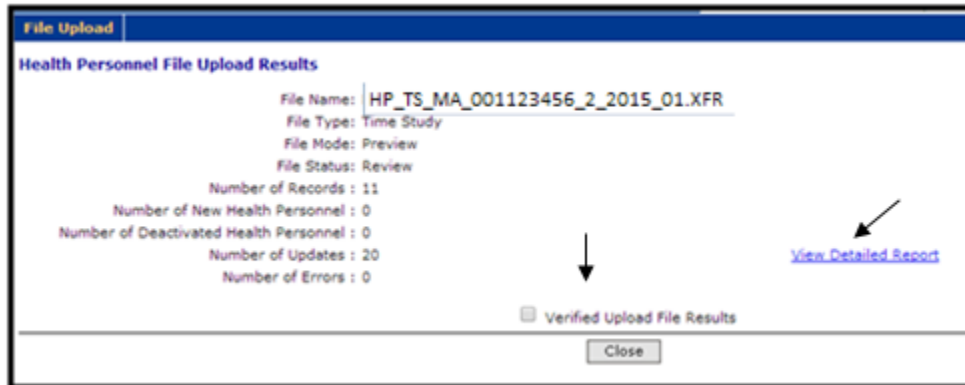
File Upload

Health Personnel File Upload Results

File Name: HP_TS_MA_001123456_2_2015_01.XFR
File Type: Time Study
File Mode: Preview
File Status: Review
Number of Records : 11
Number of New Health Personnel : 0
Number of Deactivated Health Personnel : 0
Number of Updates : 20
Number of Errors : 0

View Detailed Report

Verified Upload File Results

Close